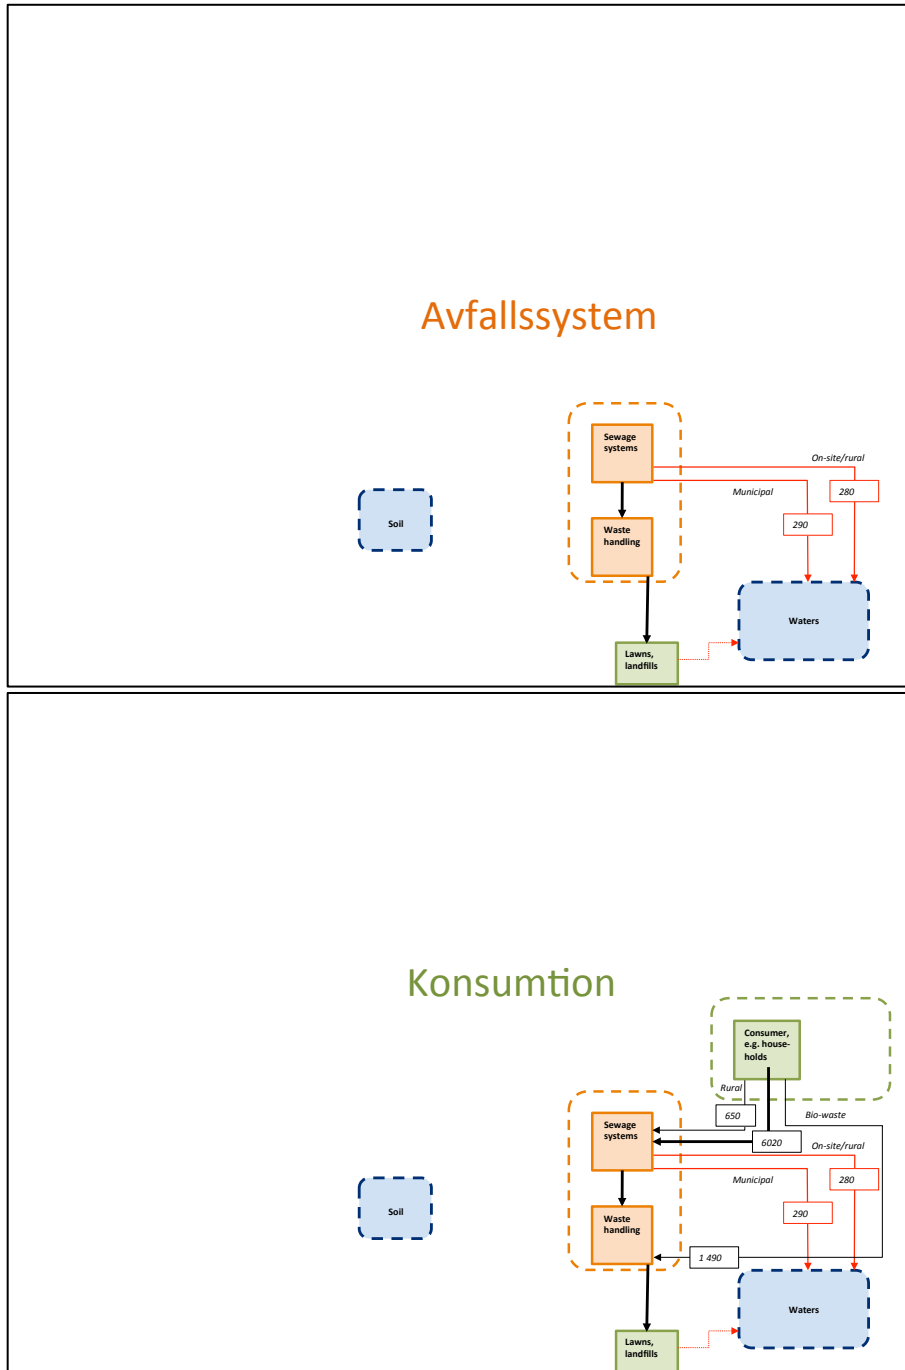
Avfallssystem

Sewage systems

On-site/rural

280

Municipal

290

Soil

Waste handling

Waters

Lawns, landfills

Konsumtion

Consumer, e.g. house-holds

Rural

650

Bio-waste

Sewage systems

6020

On-site/rural

Municipal

280

Soil

290

Waste handling

1 490

Waters

Lawns, landfills